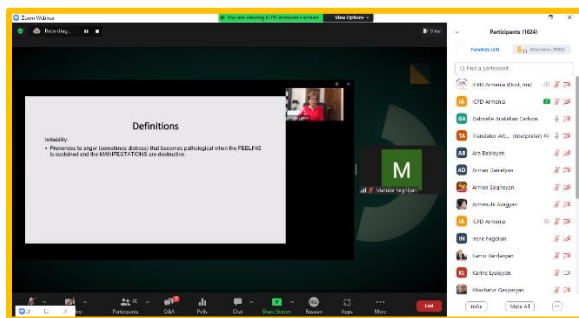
Zoom Webinar

You are viewing ICPD Armenia's screen

View Options

Recording...

View

Definitions

Irritability:

• Proneness to anger (sometimes distress) that becomes pathological when the FEELING is sustained and the MANIFESTATIONS are destructive.

M

Mariam Hayrapetyan

Participants (1024)

Panelists (20)

Attendees (1004)

Find a participant

ICPD Armenia (Host, me)

ICPD Armenia

Gabriella Arakelian Zakaryan

Translator Art... (Interpreter)

Aro Baghoyan

Armen Dercelyan

Armen Soghoyan

Armenuhi Avagyan

ICPD Armenia

Irene Hagoblan

Karine Vardanyan

Karine Lyakoyan

Khachatur Gasparyan

Invite

Mute All

...

Participants

Q&A

Polls

Chat

Share Screen

Reactions

Apps

More

End